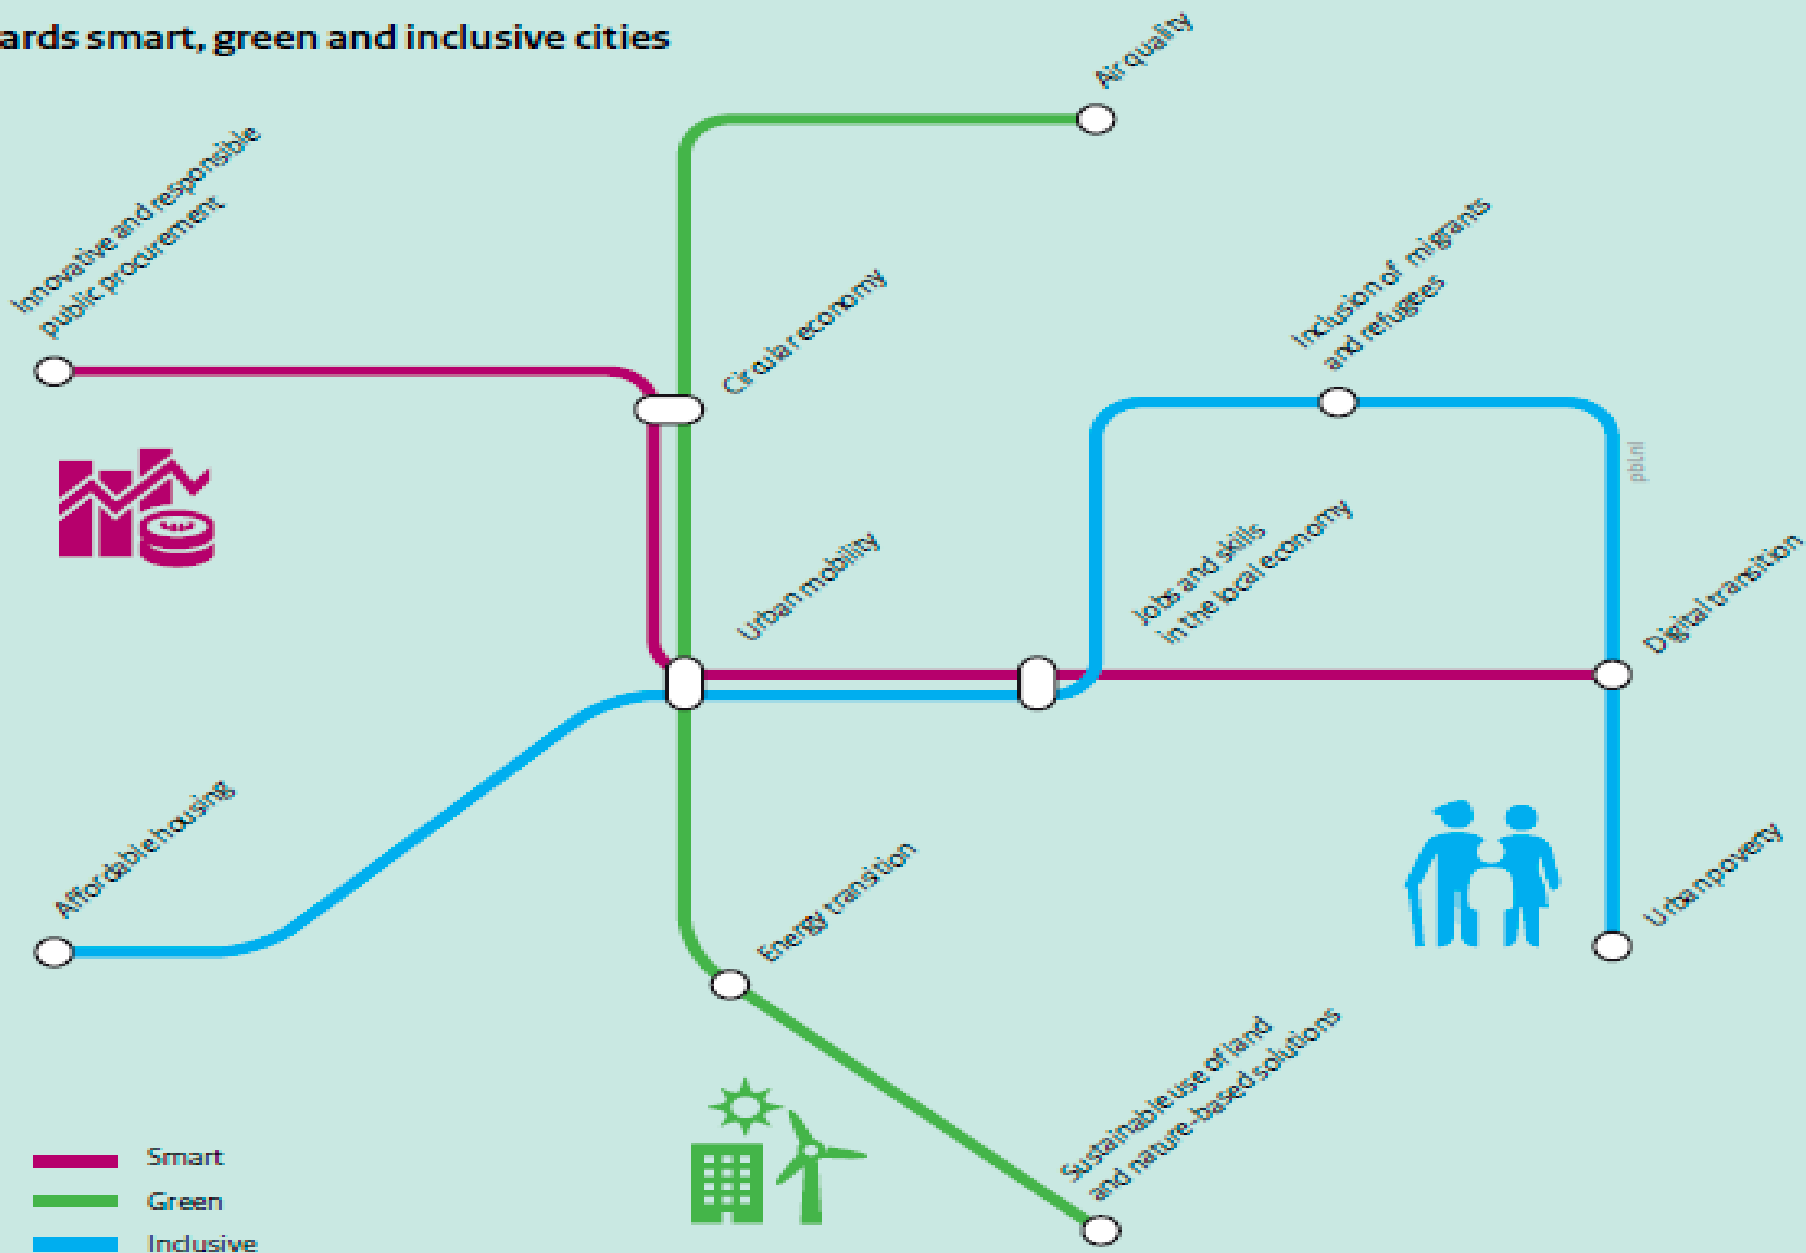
ards smart, green and inclusive cities

Air quality

Innovative and responsible public procurement

Circular economy

Inclusion of migrants and refugees

pbl.nl

Urban mobility

Jobs and skills in the local economy

Digital transition

Affordable housing

Energy transition

Urban poverty

Sustainable use of land and nature-based solutions

Smart
Green
Inclusive